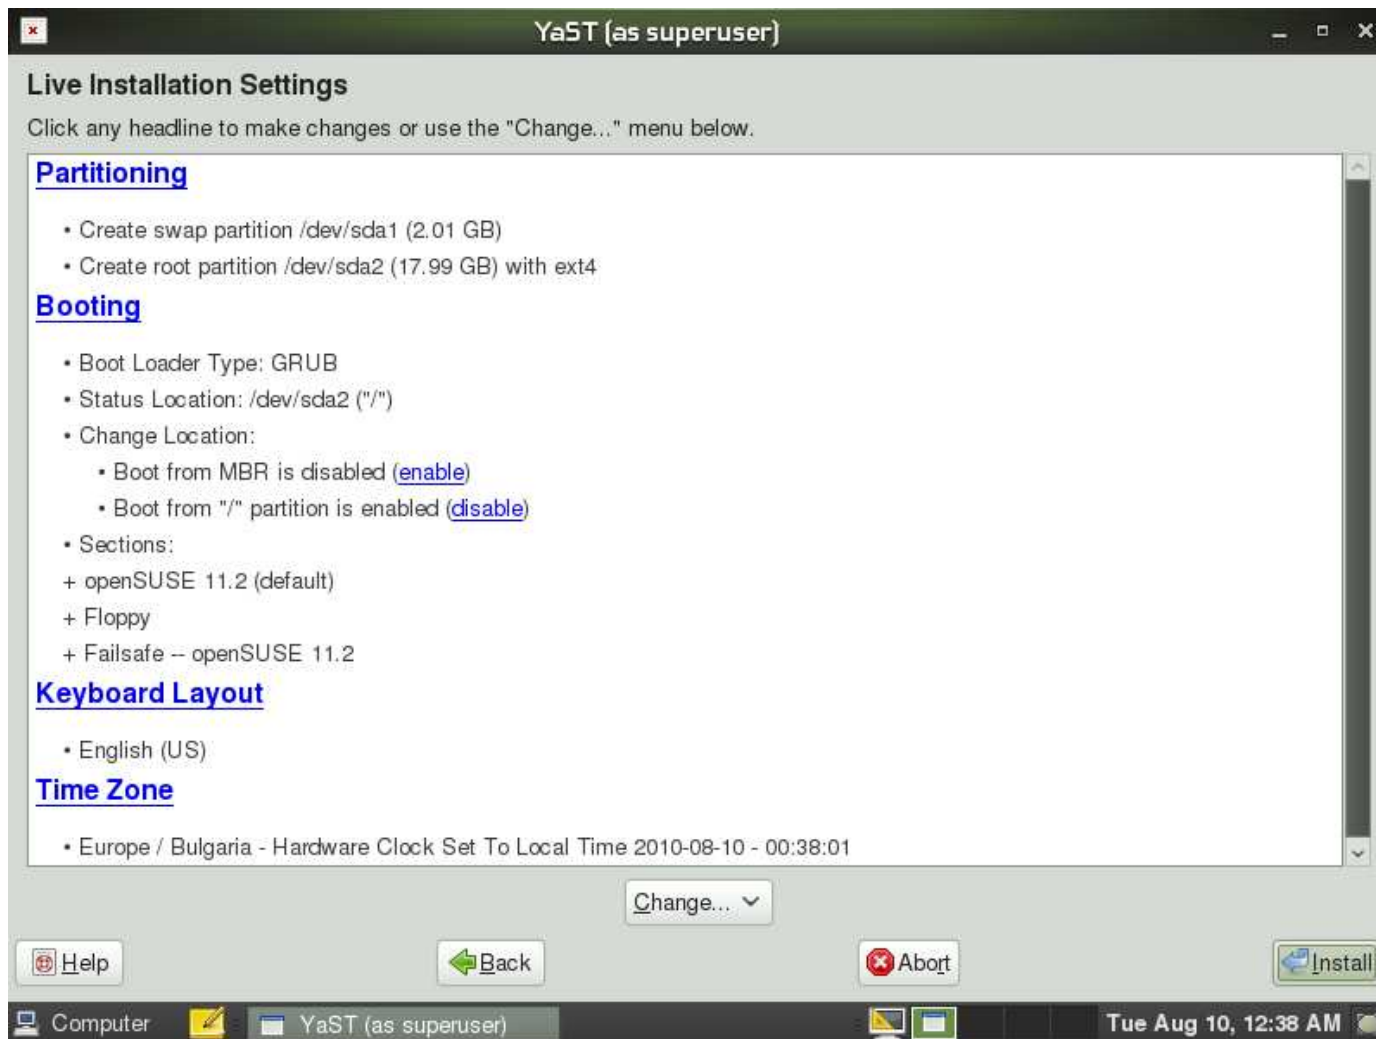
YaST (as superuser)

Live Installation Settings

Click any headline to make changes or use the "Change..." menu below.

Partitioning

• Create swap partition /dev/sda1 (2.01 GB)
• Create root partition /dev/sda2 (17.99 GB) with ext4

Booting

• Boot Loader Type: GRUB
• Status Location: /dev/sda2 ("/")
• Change Location:
• Boot from MBR is disabled (enable)
• Boot from "/" partition is enabled (disable)
• Sections:
+ openSUSE 11.2 (default)
+ Floppy
+ Failsafe -- openSUSE 11.2

Keyboard Layout

• English (US)

Time Zone

• Europe / Bulgaria - Hardware Clock Set To Local Time 2010-08-10 - 00:38:01

Change...

Help Back Abort Install

Computer YaST (as superuser) Tue Aug 10, 12:38 AM